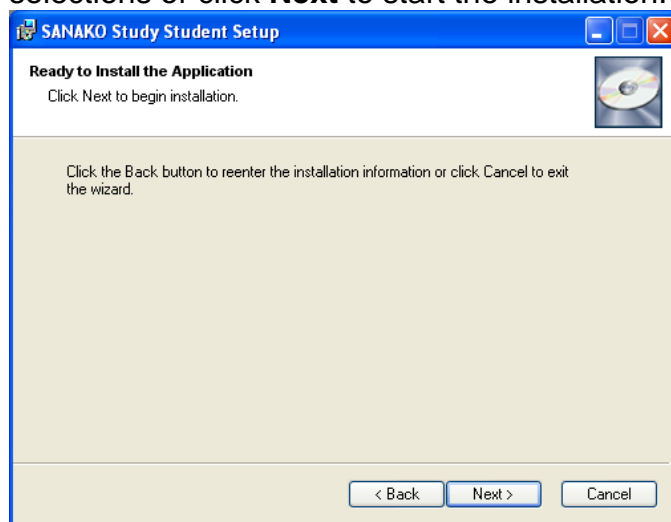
selections or click **Next** to start the installation.

SANAKO Study Student Setup

**Ready to Install the Application**

Click Next to begin installation.

Click the Back button to reenter the installation information or click Cancel to exit the wizard.

< Back | Next > | Cancel